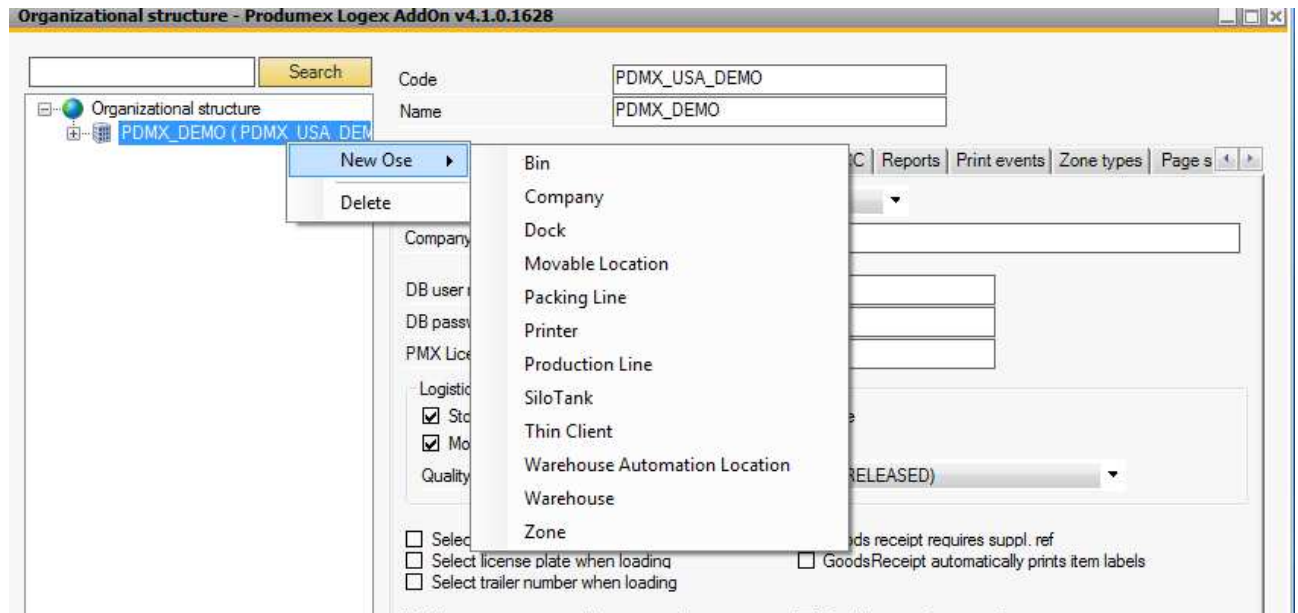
Organizational structure - Produmex Logex AddOn v4.1.0.1628

Search

Organizational structure
PDMX_DEMO ( PDMX_USA_DEM

Code PDMX_USA_DEMO
Name PDMX_DEMO

New Ose
Delete

Bin
Company
Dock
Movable Location
Packing Line
Printer
Production Line
SiloTank
Thin Client
Warehouse Automation Location
Warehouse
Zone

C | Reports | Print events | Zone types | Page s

Company
DB user
DB passw
PMX Lice
Logistic
Sto
Mo
Quality
RELEASED)

Selec
Select license plate when loading
Select trailer number when loading
ds receipt requires suppl. ref
GoodsReceipt automatically prints item labels